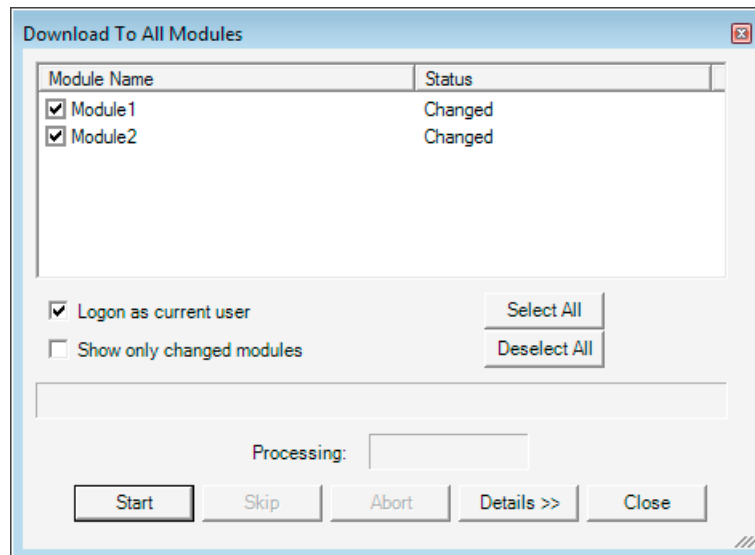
Download To All Modules

| Module Name | Status |
|---|---|
| Module1 | Changed |
| Module2 | Changed |

Logon as current user

Show only changed modules

Select All

Deselect All

Processing:

Start

Skip

Abort

Details >>

Close